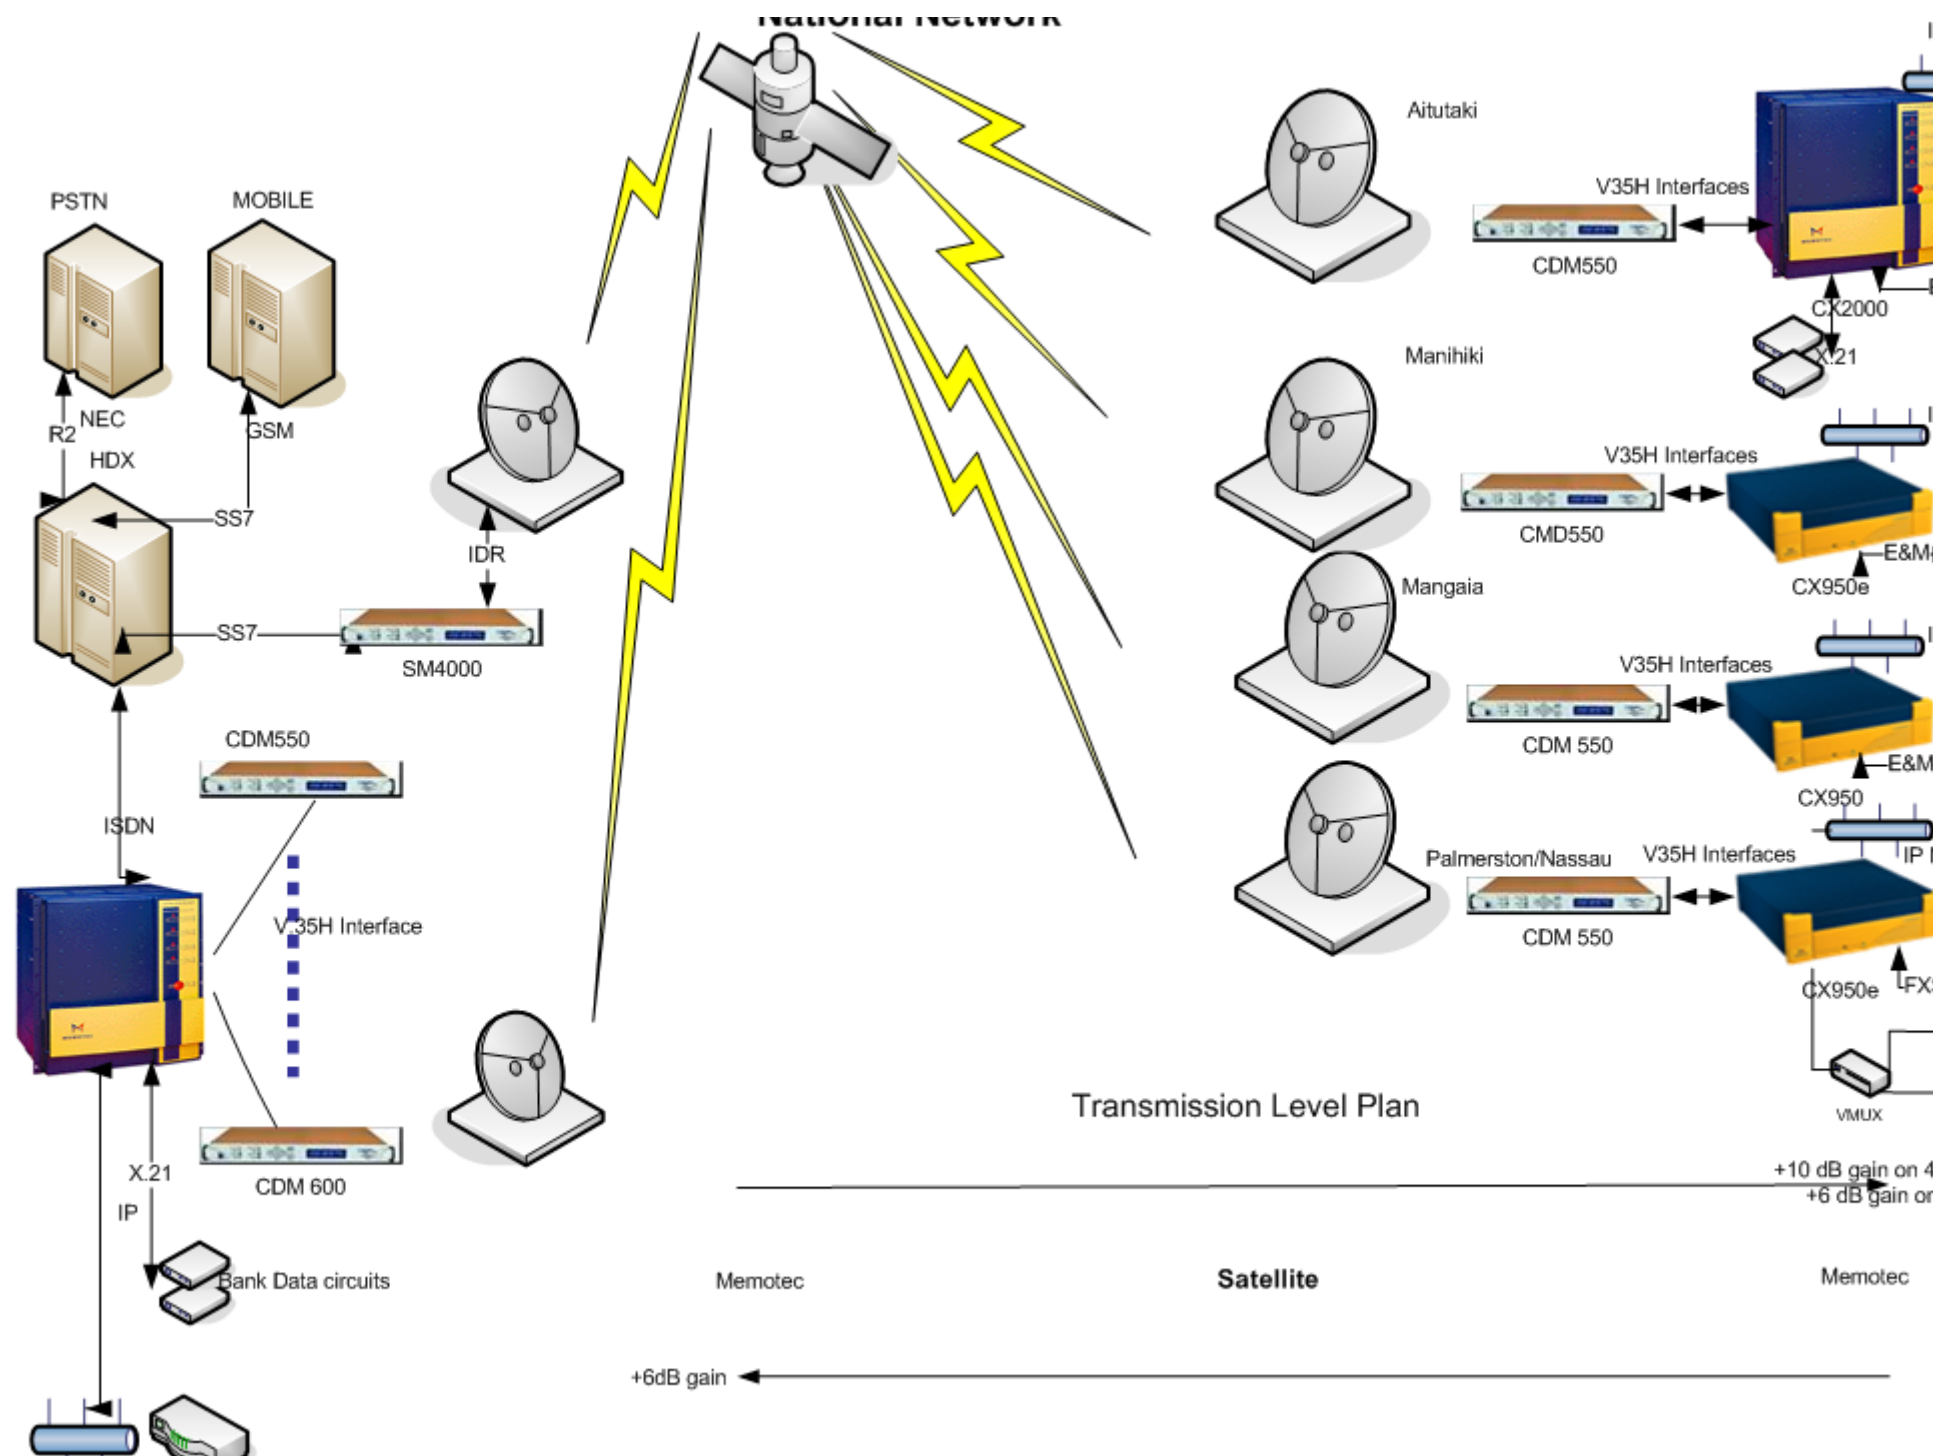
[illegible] Network

PSTN

MOBILE

R2

NEC

GSM

HDX

SS7

SS7

IDR

SM4000

CDM550

ISDN

V.35H Interface

CDM 600

X.21

IP

Bank Data circuits

Aitutaki

V35H Interfaces

CDM550

CX2000

X.21

Manihiki

V35H Interfaces

CMD550

E&M

CX950e

Mangaia

V35H Interfaces

CDM 550

E&M

CX950

IP

Palmerston/Nassau

V35H Interfaces

CDM 550

CX950e

FX

VMUX

Transmission Level Plan

+10 dB gain on 4

+6 dB gain o

Memotec

Satellite

Memotec

+6dB gain